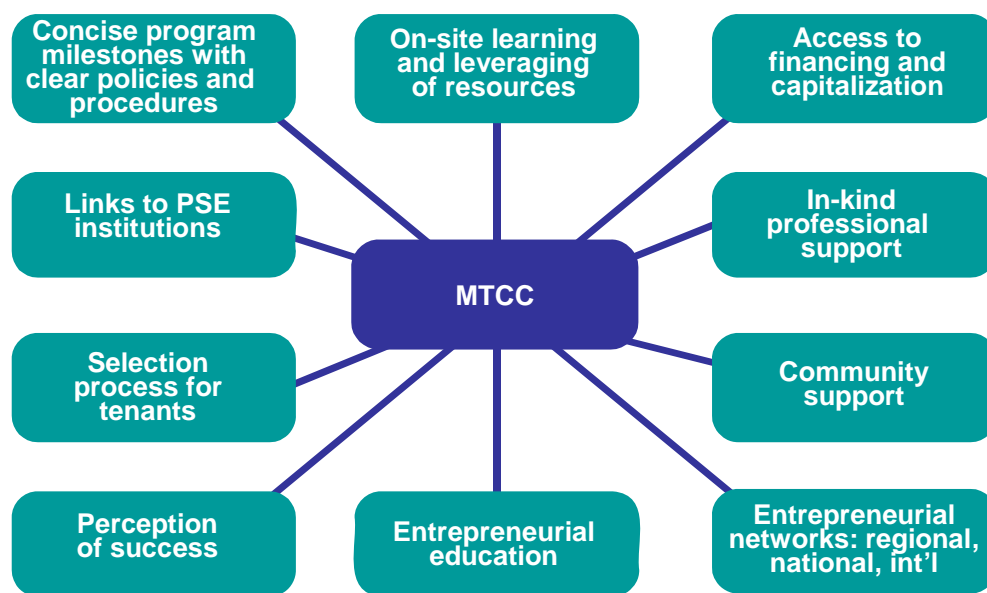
Concise program milestones with clear policies and procedures

On-site learning and leveraging of resources

Access to financing and capitalization

Links to PSE institutions

MTCC

In-kind professional support

Selection process for tenants

Community support

Perception of success

Entrepreneurial education

Entrepreneurial networks: regional, national, int'l